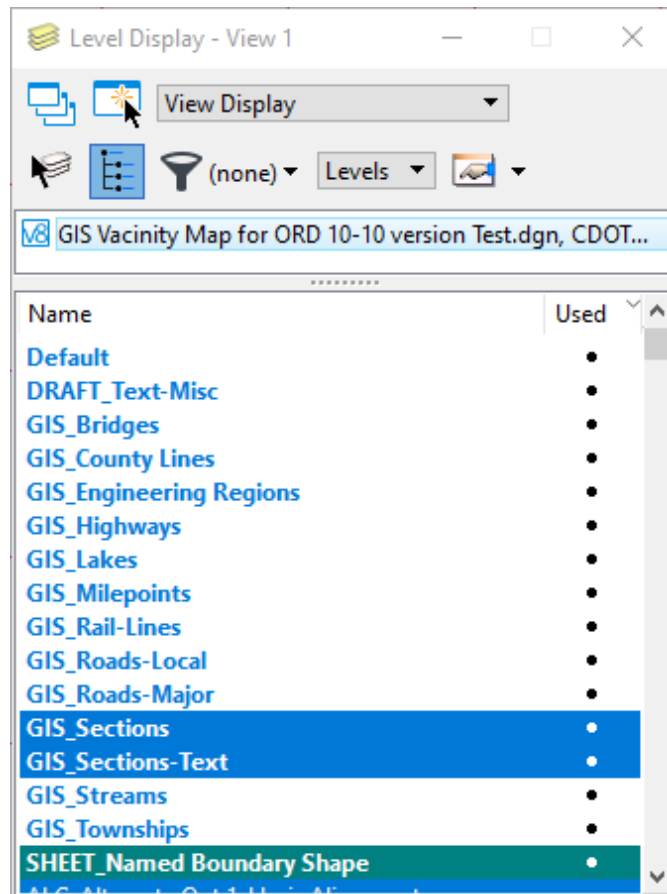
Level Display - View 1

View Display

(none) Levels

V8 GIS Vacinity Map for ORD 10-10 version Test.dgn, CDOT...

| Name | Used |
|---|---|
| Default | • |
| DRAFT_Text-Misc | • |
| GIS_Bridges | • |
| GIS_County Lines | • |
| GIS_Engineering Regions | • |
| GIS_Highways | • |
| GIS_Lakes | • |
| GIS_Milepoints | • |
| GIS_Rail-Lines | • |
| GIS_Roads-Local | • |
| GIS_Roads-Major | • |
| GIS_Sections | • |
| GIS_Sections-Text | • |
| GIS_Streams | • |
| GIS_Townships | • |
| SHEET_Named Boundary Shape | • |
| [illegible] | |